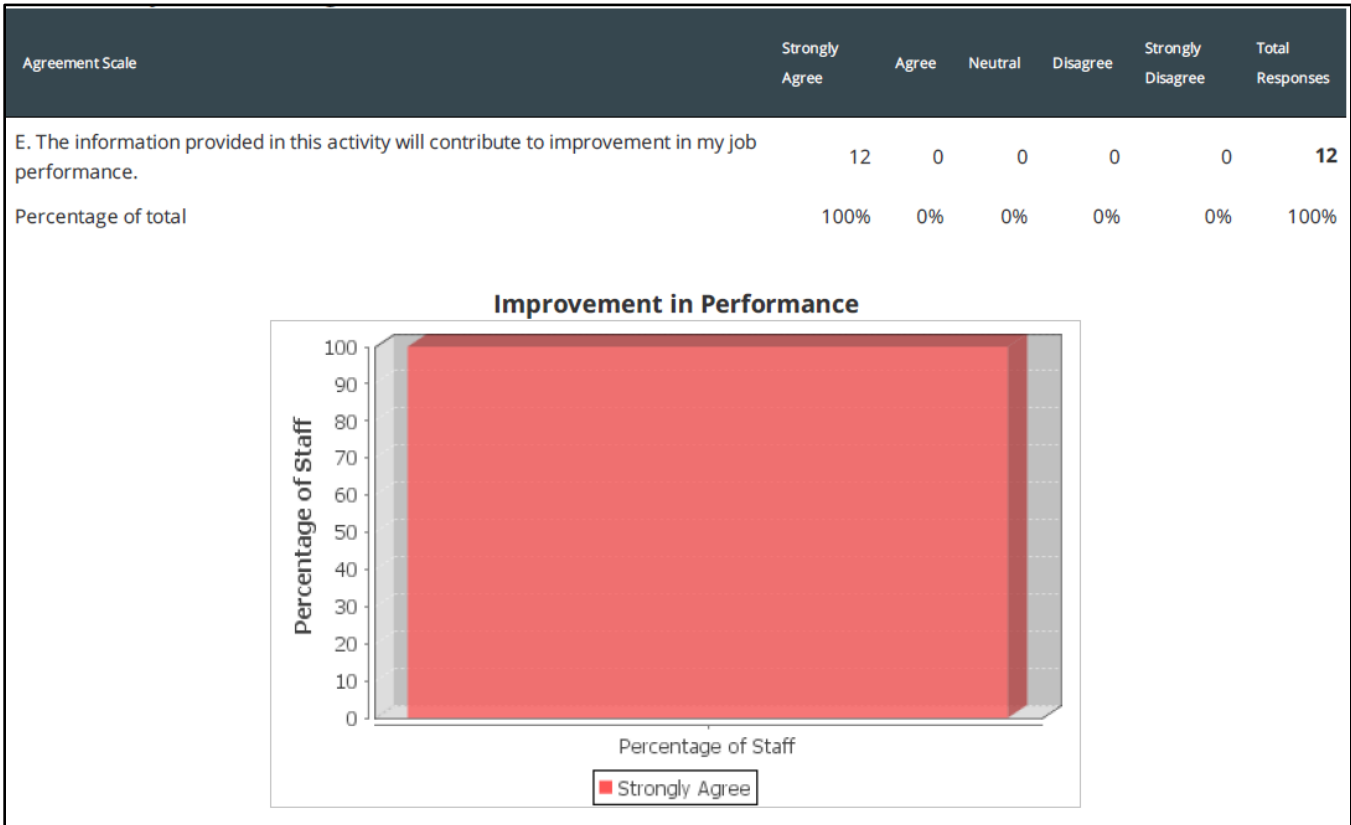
| Agreement Scale | Strongly Agree | Agree | Neutral | Disagree | Strongly Disagree | Total Responses |
|---|---|---|---|---|---|---|
| E. The information provided in this activity will contribute to improvement in my job performance. | 12 | 0 | 0 | 0 | 0 | **12** |
| Percentage of total | 100% | 0% | 0% | 0% | 0% | 100% |

**Improvement in Performance**

Percentage of Staff

100
90
80
70
60
50
40
30
20
10
0

Percentage of Staff

Strongly Agree